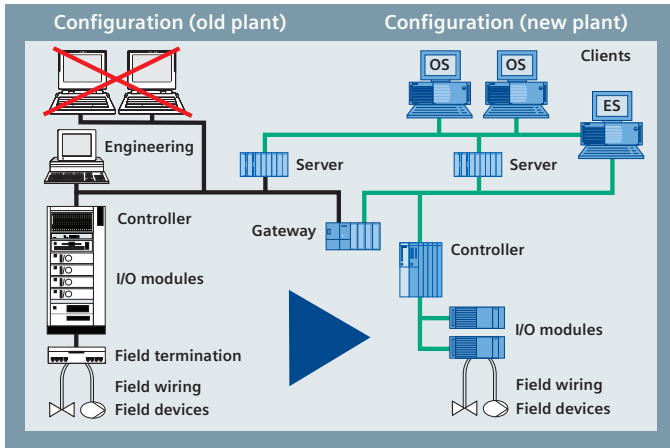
Configuration (old plant)

Configuration (new plant)

Clients

OS

OS

ES

Engineering

Server

Server

Controller

Gateway

Controller

I/O modules

I/O modules

Field termination

Field wiring

Field devices

Field wiring

Field devices